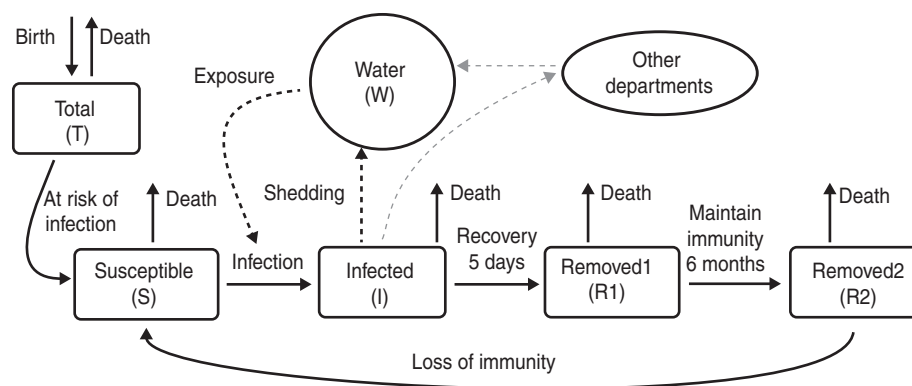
Birth

Death

Total
(T)

Exposure

Water
(W)

Other departments

At risk of infection

Death

Shedding

Death

Death

Maintain immunity 6 months

Death

Susceptible
(S)

Infection

Infected
(I)

Recovery 5 days

Removed1
(R1)

Removed2
(R2)

Loss of immunity